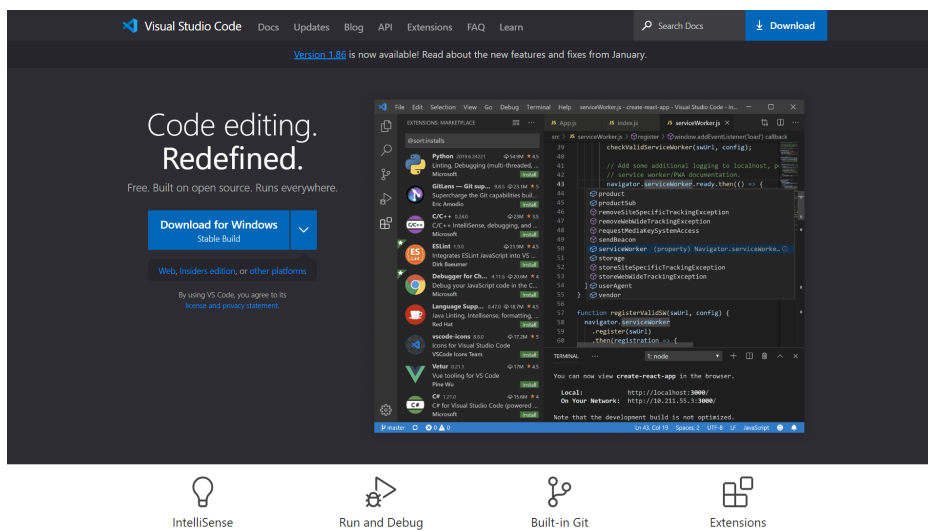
Visual Studio Code Docs Updates Blog API Extensions FAQ Learn

Search Docs

Download

Version 1.86 is now available! Read about the new features and fixes from January.

Code editing.
Redefined.

Free. Built on open source. Runs everywhere.

Download for Windows
Stable Build

Web, Insiders edition, or other platforms

By using VS Code, you agree to its license and privacy statement.

File Edit Selection View Go Debug Terminal Help serviceWorker.js - create-react-app - Visual Studio Code - In...

EXTENSIONS: MARKETPLACE

@sort:installs

Python 2019.6.24221 54.9M 4.5
Linting, Debugging (multi-threaded, ...
Microsoft Install

GitLens — Git sup... 9.8.5 23.1M 5
Supercharge the Git capabilities buil...
Eric Amodio Install

C/C++ 0.24.0 23M 3.5
C/C++ IntelliSense, debugging, and...
Microsoft Install

ESLint 1.9.0 21.9M 4.5
Integrates ESLint JavaScript into VS ...
Dirk Baeumer Install

Debugger for Ch... 4.11.6 20.6M 4
Debug your JavaScript code in the C...
Microsoft Install

Language Supp... 0.47.0 18.7M 4.5
Java Linting, Intellisense, formatting, ...
Red Hat Install

vscode-icons 8.8.0 17.2M 5
Icons for Visual Studio Code
VSCode Icons Team Install

Vetur 0.21.1 17M 4.5
Vue tooling for VS Code
Pine Wu Install

C# 1.21.0 15.6M 4
C# for Visual Studio Code (powered ...
Microsoft Install

App.js index.js serviceWorker.js

src > serviceWorker.js > register > window.addEventListener('load') callback

39 checkValidServiceWorker(swUrl, config);
40
41 // Add some additional logging to localhost, p
42 // service worker/PWA documentation.
43 navigator.serviceWorker.ready.then(() => {
44 product
45 productSub
46 removeSiteSpecificTrackingException
47 removeWebWideTrackingException
48 requestMediaKeySystemAccess
49 sendBeacon
50 serviceWorker (property) Navigator.serviceWorke...
51 storage
52 storeSiteSpecificTrackingException
53 storeWebWideTrackingException
54 } userAgent
55 } vendor
56
57 function registerValidSW(swUrl, config) {
58 navigator.serviceWorker
59 .register(swUrl)
60 .then(registration => {

TERMINAL 1: node

You can now view create-react-app in the browser.

Local: http://localhost:3000/
On Your Network: http://10.211.55.3:3000/

Note that the development build is not optimized.

master 0 0 Ln 43, Col 19 Spaces: 2 UTF-8 LF JavaScript

IntelliSense Run and Debug Built-in Git Extensions